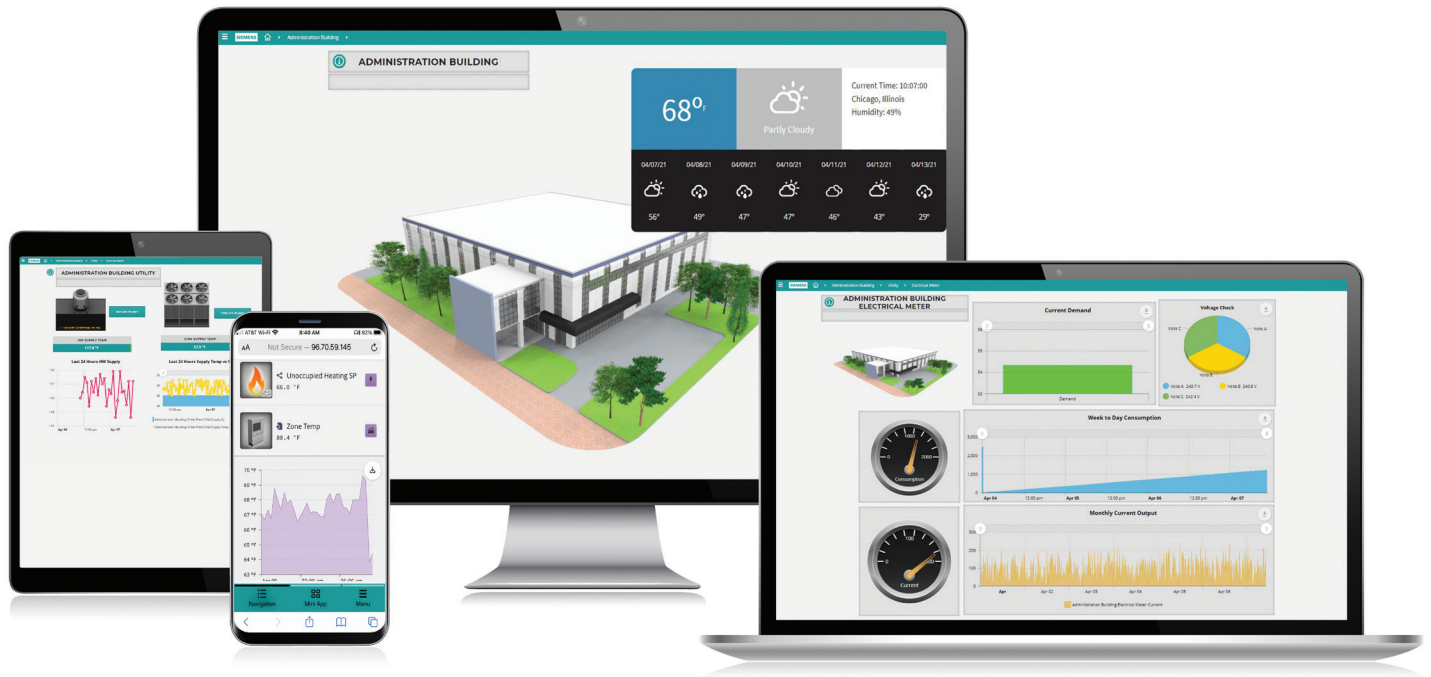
SIEMENS Administration Building

ADMINISTRATION BUILDING

68°F

Partly Cloudy

Current Time: 10:07:00
Chicago, Illinois
Humidity: 49%

| 04/07/21 | 04/08/21 | 04/09/21 | 04/10/21 | 04/11/21 | 04/12/21 | 04/13/21 |
|---|---|---|---|---|---|---|
| 56° | 49° | 47° | 47° | 46° | 43° | 29° |

ADMINISTRATION BUILDING UTILITY

Last 24 Hours HW Supply

Last 24 Hours Supply Temp vs S

Apr 06 Apr 07

AT&T Wi-Fi 8:40 AM 92%

AA Not Secure — 96.70.59.145

Unoccupied Heating SP
66.0 °F

Zone Temp
80.4 °F

70 °F
69 °F
68 °F
67 °F
66 °F
65 °F
64 °F
63 °F

Navigation Mini App Menu

SIEMENS Administration Building Utility Electrical Meter

ADMINISTRATION BUILDING ELECTRICAL METER

Current Demand

Demand

Voltage Check

Volts A 243.7 V Volts B 240.8 V Volts C 242.9 V

Week to Day Consumption

3,000
2,000
1,000
0

Apr 04 12:00 pm Apr 05 12:00 pm Apr 06 12:00 pm Apr 07

Consumption

Monthly Current Output

300
200
100
0

Apr Apr 02 Apr 03 Apr 04 Apr 05 Apr 06

Current

Administration Building Electrical Meter Current